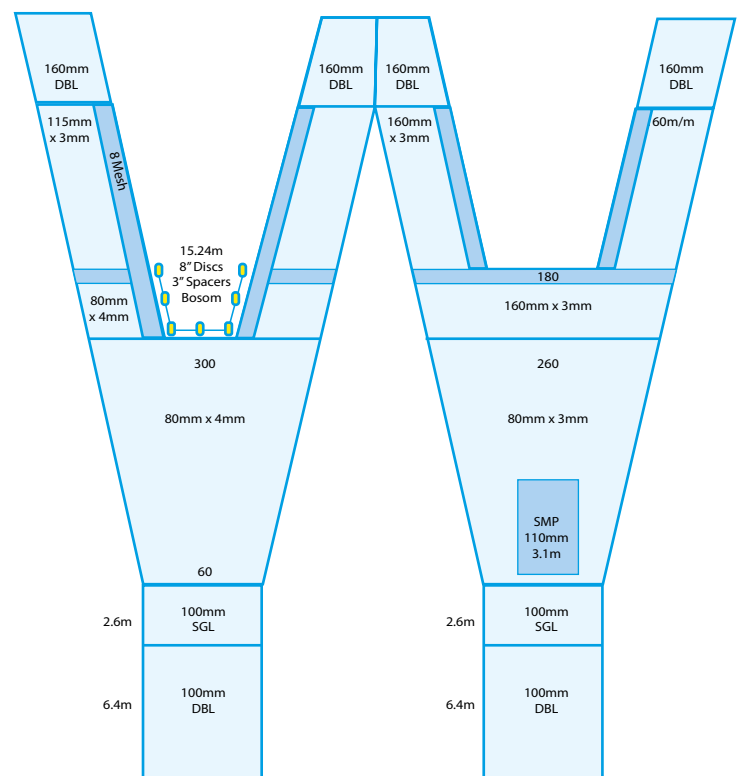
160mm DBL

115mm x 3mm

8 Mesh

15.24m 8" Discs 3" Spacers Bosom

80mm x 4mm

160mm DBL

300

80mm x 4mm

60

2.6m

100mm SGL

6.4m

100mm DBL

160mm DBL

160mm x 3mm

160mm DBL

60m/m

180

160mm x 3mm

260

80mm x 3mm

SMP 110mm 3.1m

2.6m

100mm SGL

6.4m

100mm DBL